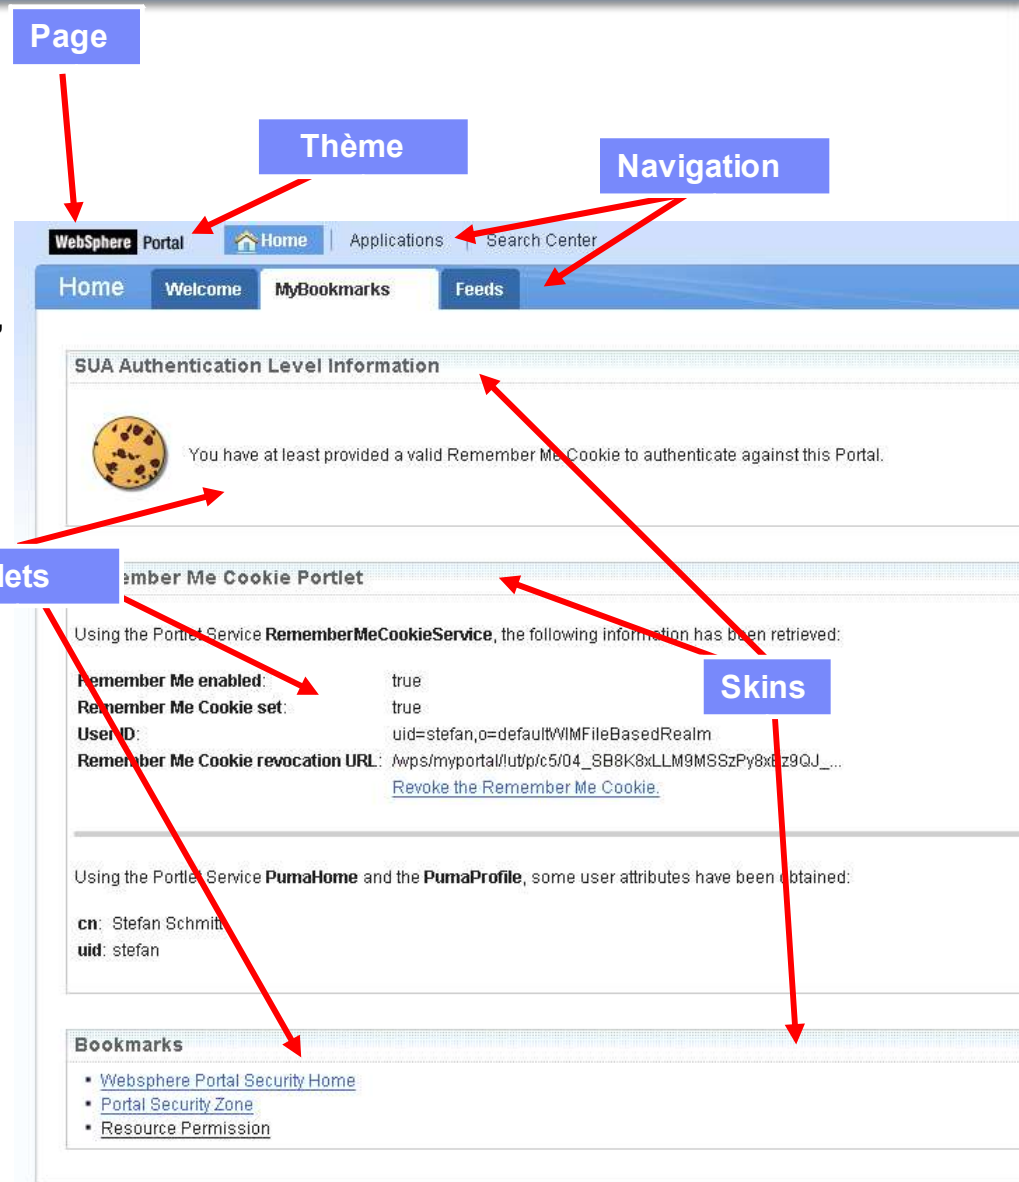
Page

Thème

Navigation

WebSphere Portal

Home | Applications | Search Center

Home Welcome MyBookmarks Feeds

SUA Authentication Level Information

You have at least provided a valid Remember Me Cookie to authenticate against this Portal.

lets

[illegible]ember Me Cookie Portlet

Using the Portlet Service RememberMeCookieService, the following information has been retrieved:

Skins

| | |
|---|---|
| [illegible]emember Me enabled: | true |
| Remember Me Cookie set: | true |
| User ID: | uid=stefan,o=defaultWIMFileBasedRealm |
| Remember Me Cookie revocation URL: | /wps/myportal/!ut/p/c5/04_SB8K8xLLM9MSSzPy8xBz9QJ_... |
| | Revoke the Remember Me Cookie. |

Using the Portlet Service PumaHome and the PumaProfile, some user attributes have been obtained:

cn: Stefan Schmitt
uid: stefan

Bookmarks

- Websphere Portal Security Home
- Portal Security Zone
- Resource Permission